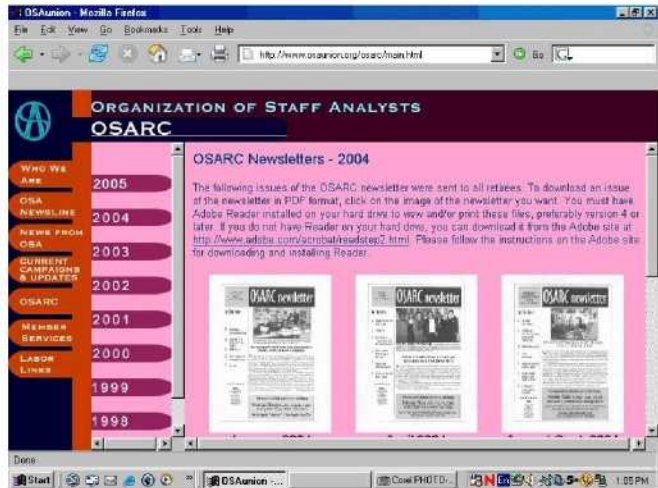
OSAunion - Mozilla Firefox

File Edit View Go Bookmarks Tools Help

http://www.osaunion.org/osarc/main.html

Go

ORGANIZATION OF STAFF ANALYSTS
OSARC

WHO WE ARE
OSA NEWSLINE
NEWS FROM OSA
CURRENT CAMPAIGNS & UPDATES
OSARC
MEMBER SERVICES
LABOR LINKS

2005
2004
2003
2002
2001
2000
1999
1998

OSARC Newsletters - 2004

The following issues of the OSARC newsletter were sent to all retirees. To download an issue of the newsletter in PDF format, click on the image of the newsletter you want. You must have Adobe Reader installed on your hard drive to view and/or print these files, preferably version 4 or later. If you do not have Reader on your hard drive, you can download it from the Adobe site at http://www.adobe.com/acrobat/readstep2.html. Please follow the instructions on the Adobe site for downloading and installing Reader.

OSARC newsletter
OSARC newsletter
OSARC newsletter

Done

Start
OSAunion - ...
Corel PHOTO-...
1:05 PM